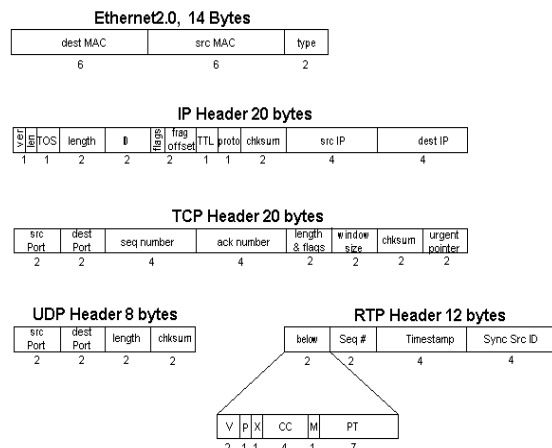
Ethernet2.0, 14 Bytes

| dest MAC | src MAC | type |
|---|---|---|
| 6 | 6 | 2 |

IP Header 20 bytes

| ver | len | TOS | length | ID | flags | frag offset | TTL | proto | chksum | src IP | dest IP |
|---|---|---|---|---|---|---|---|---|---|---|---|
| 1 | | 1 | 2 | 2 | 2 | | 1 | 1 | 2 | 4 | 4 |

TCP Header 20 bytes

| src Port | dest Port | seq number | ack number | length & flags | window size | chksum | urgent pointer |
|---|---|---|---|---|---|---|---|
| 2 | 2 | 4 | 4 | 2 | 2 | 2 | 2 |

UDP Header 8 bytes

| src Port | dest Port | length | chksum |
|---|---|---|---|
| 2 | 2 | 2 | 2 |

RTP Header 12 bytes

| below | Seq # | Timestamp | Sync Src ID |
|---|---|---|---|
| 2 | 2 | 4 | 4 |

| V | P | X | CC | M | PT |
|---|---|---|---|---|---|
| 2 | 1 | 1 | 4 | 1 | 7 |